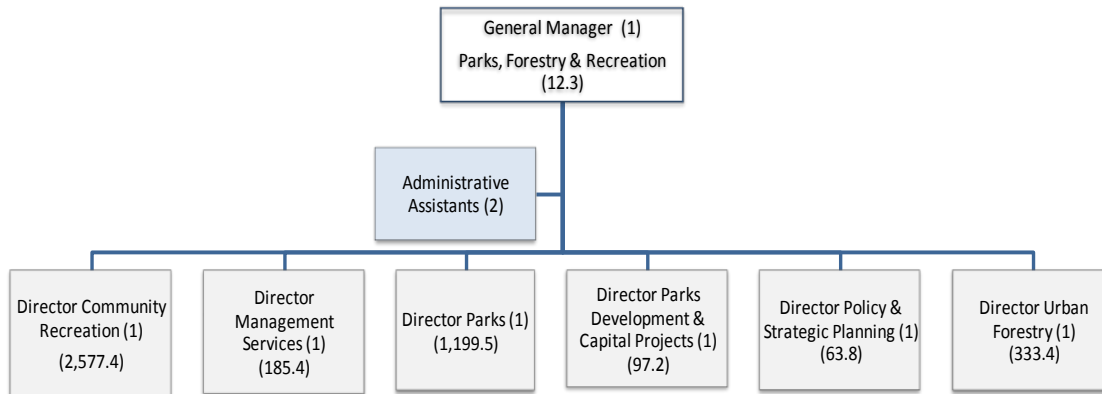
General Manager (1)
Parks, Forestry & Recreation
(12.3)

Administrative Assistants (2)

Director Community Recreation (1)
(2,577.4)

Director Management Services (1)
(185.4)

Director Parks (1)
(1,199.5)

Director Parks Development & Capital Projects (1)
(97.2)

Director Policy & Strategic Planning (1)
(63.8)

Director Urban Forestry (1)
(333.4)